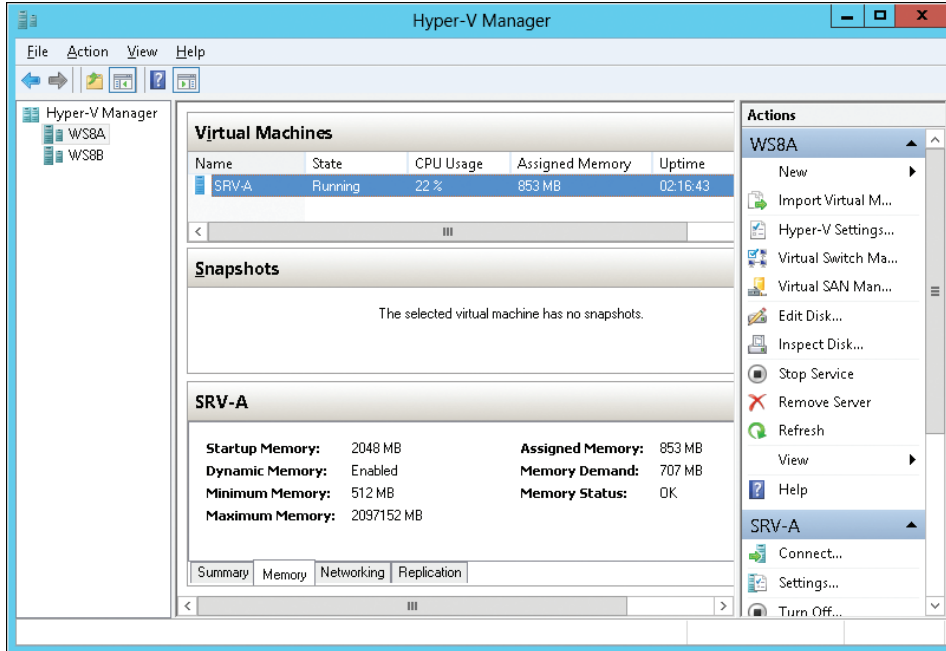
Hyper-V Manager

File Action View Help

Hyper-V Manager
WS8A
WS8B

Virtual Machines

| Name | State | CPU Usage | Assigned Memory | Uptime |
|---|---|---|---|---|
| SRV-A | Running | 22 % | 853 MB | 02:16:43 |

Snapshots

The selected virtual machine has no snapshots.

SRV-A

Startup Memory: 2048 MB
Dynamic Memory: Enabled
Minimum Memory: 512 MB
Maximum Memory: 2097152 MB

Assigned Memory: 853 MB
Memory Demand: 707 MB
Memory Status: OK

Summary Memory Networking Replication

Actions

WS8A
New
Import Virtual M...
Hyper-V Settings...
Virtual Switch Ma...
Virtual SAN Man...
Edit Disk...
Inspect Disk...
Stop Service
Remove Server
Refresh
View
Help

SRV-A
Connect...
Settings...
Turn Off...